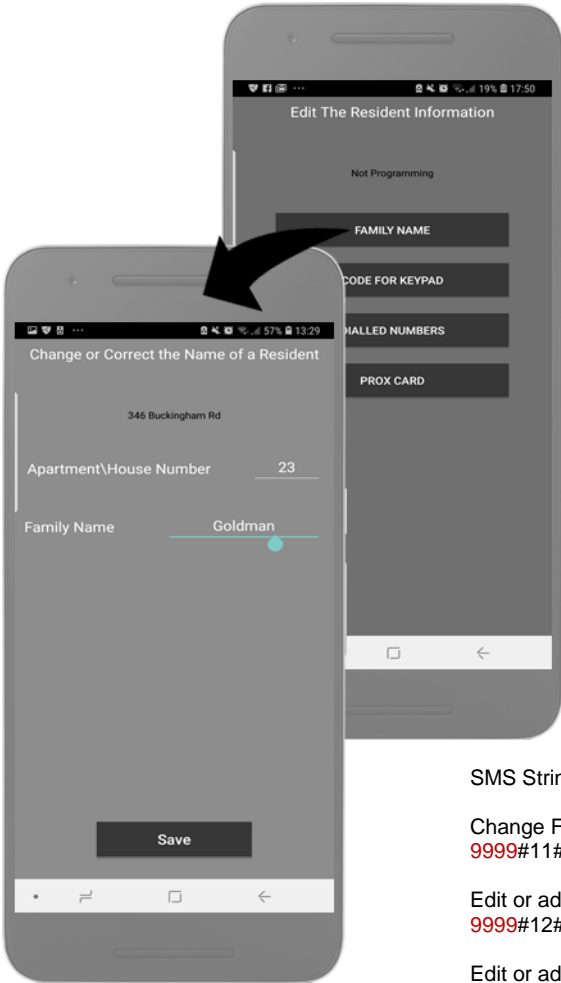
19% 17:50

Edit The Resident Information

Not Programming

FAMILY NAME

CODE FOR KEYPAD

DIALLED NUMBERS

PROX CARD

57% 13:29

Change or Correct the Name of a Resident

346 Buckingham Rd

Apartment\House Number 23

Family Name Goldman

Save

SMS Strin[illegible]

Change F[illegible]
9999#11#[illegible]

Edit or ad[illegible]
9999#12#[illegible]

Edit or ad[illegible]